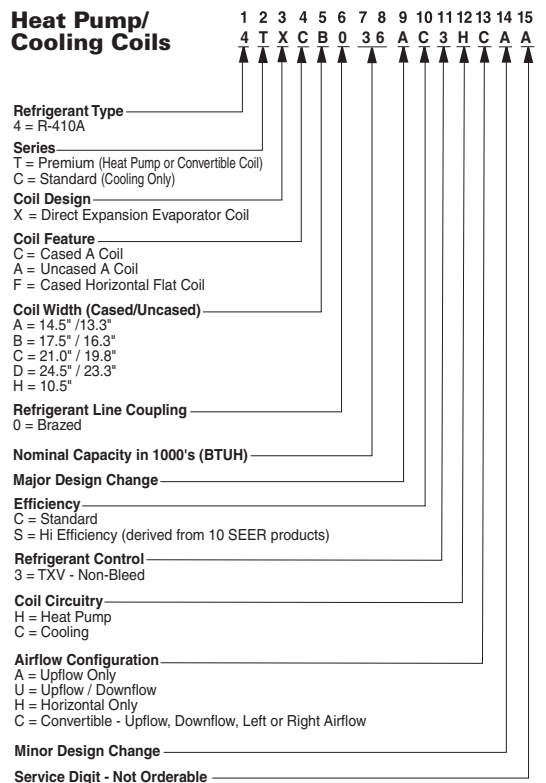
Heat Pump/
Cooling Coils

1 2 3 4 5 6 7 8 9 10 11 12 13 14 15
4 T X C B 0 3 6 A C 3 H C A A

Refrigerant Type
4 = R-410A

Series
T = Premium (Heat Pump or Convertible Coil)
C = Standard (Cooling Only)

Coil Design
X = Direct Expansion Evaporator Coil

Coil Feature
C = Cased A Coil
A = Uncased A Coil
F = Cased Horizontal Flat Coil

Coil Width (Cased/Uncased)
A = 14.5" /13.3"
B = 17.5" / 16.3"
C = 21.0" / 19.8"
D = 24.5" / 23.3"
H = 10.5"

Refrigerant Line Coupling
0 = Brazed

Nominal Capacity in 1000's (BTUH)

Major Design Change

Efficiency
C = Standard
S = Hi Efficiency (derived from 10 SEER products)

Refrigerant Control
3 = TXV - Non-Bleed

Coil Circuitry
H = Heat Pump
C = Cooling

Airflow Configuration
A = Upflow Only
U = Upflow / Downflow
H = Horizontal Only
C = Convertible - Upflow, Downflow, Left or Right Airflow

Minor Design Change

Service Digit - Not Orderable